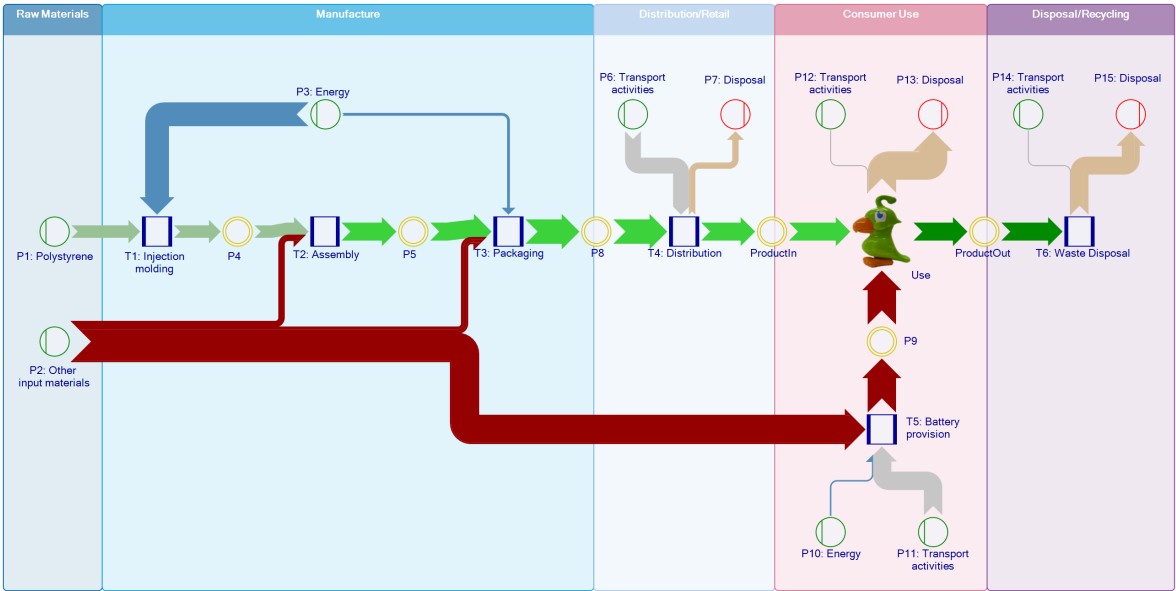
Raw Materials

Manufacture

Distribution/Retail

Consumer Use

Disposal/Recycling

P3: Energy

P6: Transport activities

P7: Disposal

P12: Transport activities

P13: Disposal

P14: Transport activities

P15: Disposal

P1: Polystyrene

T1: Injection molding

P4

T2: Assembly

P5

T3: Packaging

P8

T4: Distribution

ProductIn

Use

ProductOut

T6: Waste Disposal

P2: Other input materials

P9

T5: Battery provision

P10: Energy

P11: Transport activities